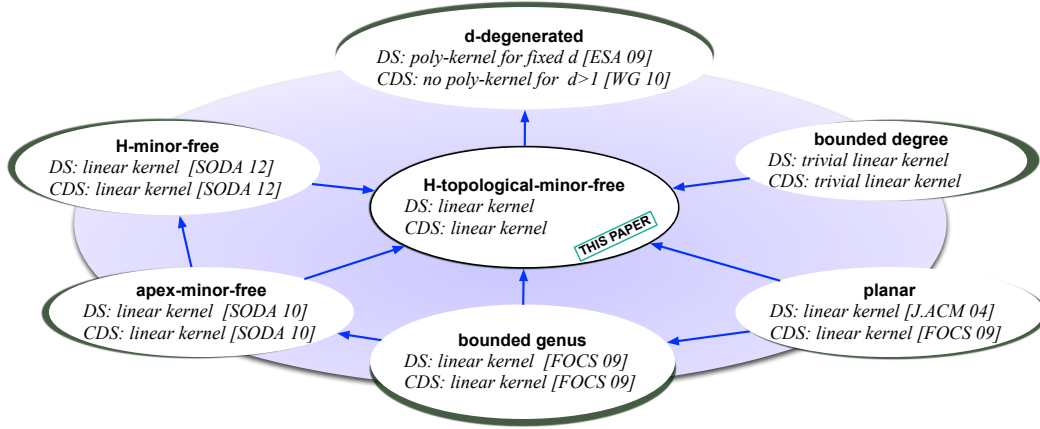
d-degenerated
DS: poly-kernel for fixed d [ESA 09]
CDS: no poly-kernel for d>1 [WG 10]

H-minor-free
DS: linear kernel [SODA 12]
CDS: linear kernel [SODA 12]

bounded degree
DS: trivial linear kernel
CDS: trivial linear kernel

H-topological-minor-free
DS: linear kernel
CDS: linear kernel
THIS PAPER

apex-minor-free
DS: linear kernel [SODA 10]
CDS: linear kernel [SODA 10]

planar
DS: linear kernel [J.ACM 04]
CDS: linear kernel [FOCS 09]

bounded genus
DS: linear kernel [FOCS 09]
CDS: linear kernel [FOCS 09]